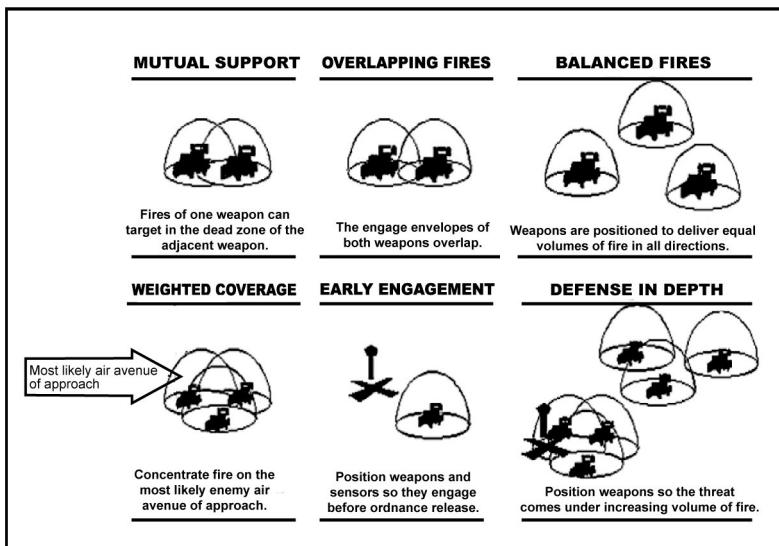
MUTUAL SUPPORT

Fires of one weapon can target in the dead zone of the adjacent weapon.

OVERLAPPING FIRES

The engage envelopes of both weapons overlap.

BALANCED FIRES

Weapons are positioned to deliver equal volumes of fire in all directions.

WEIGHTED COVERAGE

Most likely air avenue of approach

Concentrate fire on the most likely enemy air avenue of approach.

EARLY ENGAGEMENT

Position weapons and sensors so they engage before ordnance release.

DEFENSE IN DEPTH

Position weapons so the threat comes under increasing volume of fire.